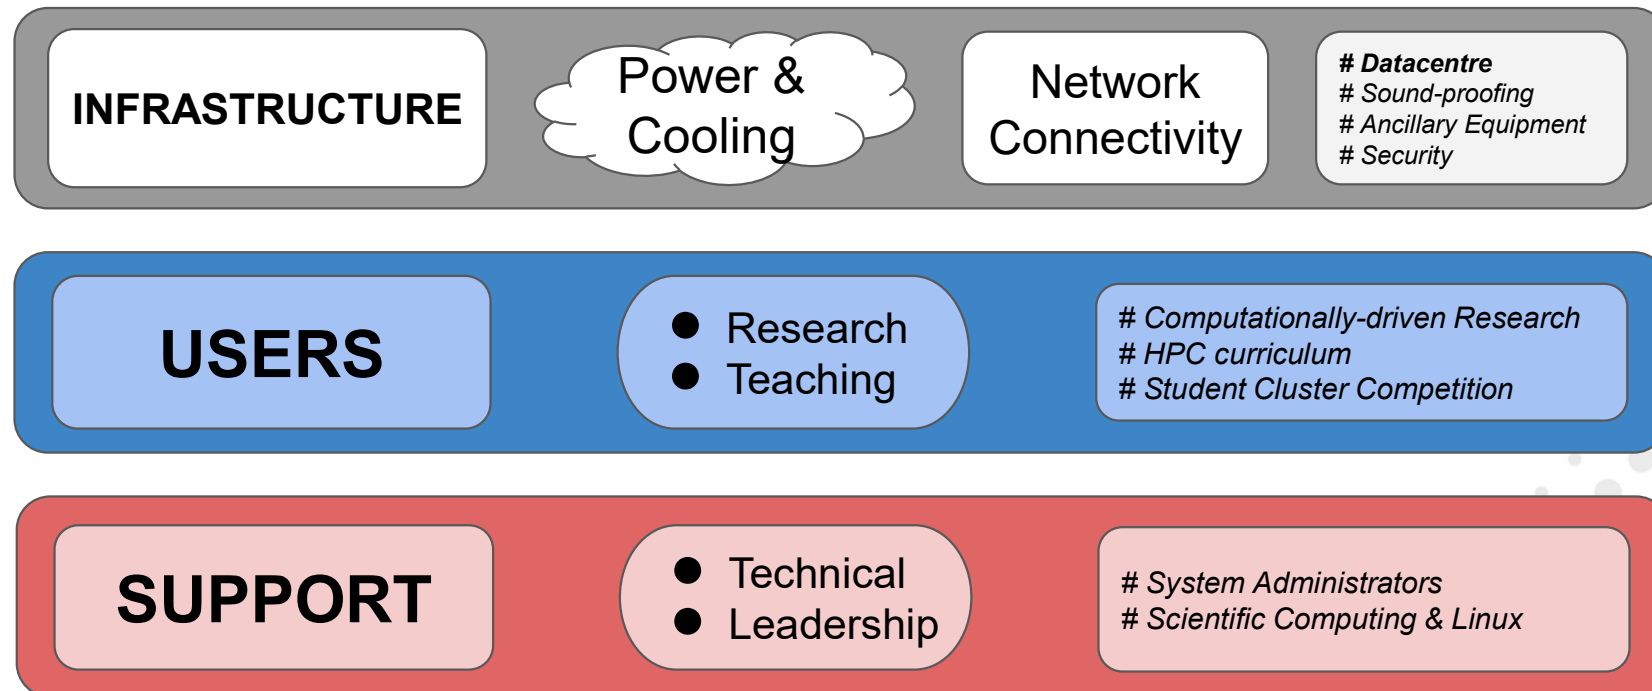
INFRASTRUCTURE

Power & Cooling

Network Connectivity

# Datacentre
# Sound-proofing
# Ancillary Equipment
# Security

USERS

- Research
- Teaching

# Computationally-driven Research
# HPC curriculum
# Student Cluster Competition

SUPPORT

- Technical
- Leadership

# System Administrators
# Scientific Computing & Linux